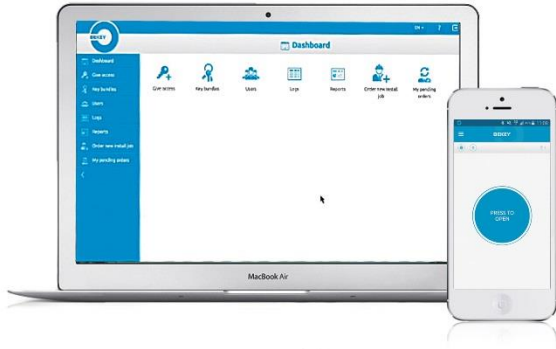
BOXZY

EN

Dashboard

Dashboard
Give access
Key bundles
Users
Logs
Reports
Order new install job
My pending orders

Give access
Key bundles
Users
Logs
Reports
Order new install job
My pending orders

MacBook Air

BOXZY

PRESS TO OPEN